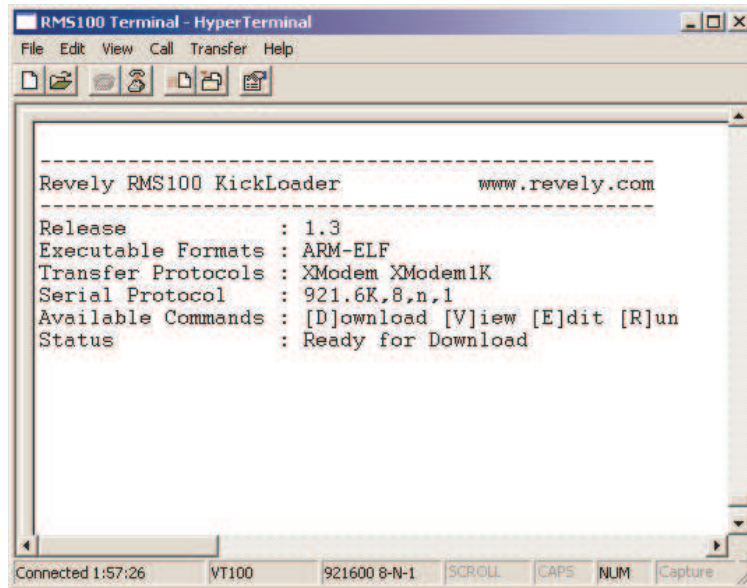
RMS100 Terminal - HyperTerminal

File Edit View Call Transfer Help

-----------------------------------------------
Revely RMS100 KickLoader www.revely.com
-----------------------------------------------
Release : 1.3
Executable Formats : ARM-ELF
Transfer Protocols : XModem XModem1K
Serial Protocol : 921.6K,8,n,1
Available Commands : [D]ownload [V]iew [E]dit [R]un
Status : Ready for Download

Connected 1:57:26 VT100 921600 8-N-1 SCROLL CAPS NUM Capture